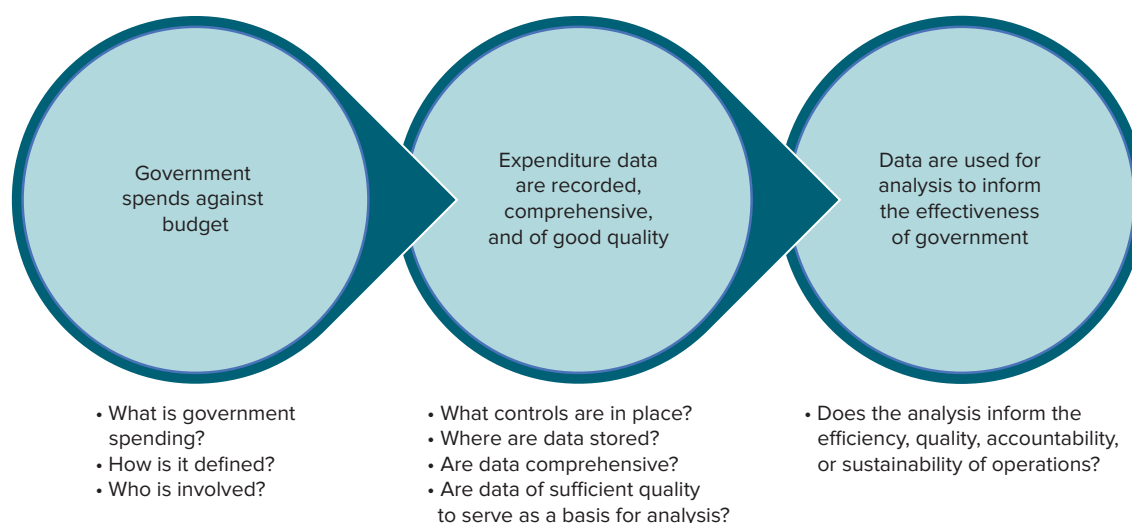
Government spends against budget

Expenditure data are recorded, comprehensive, and of good quality

Data are used for analysis to inform the effectiveness of government

• What is government spending?
• How is it defined?
• Who is involved?

• What controls are in place?
• Where are data stored?
• Are data comprehensive?
• Are data of sufficient quality to serve as a basis for analysis?

• Does the analysis inform the efficiency, quality, accountability, or sustainability of operations?